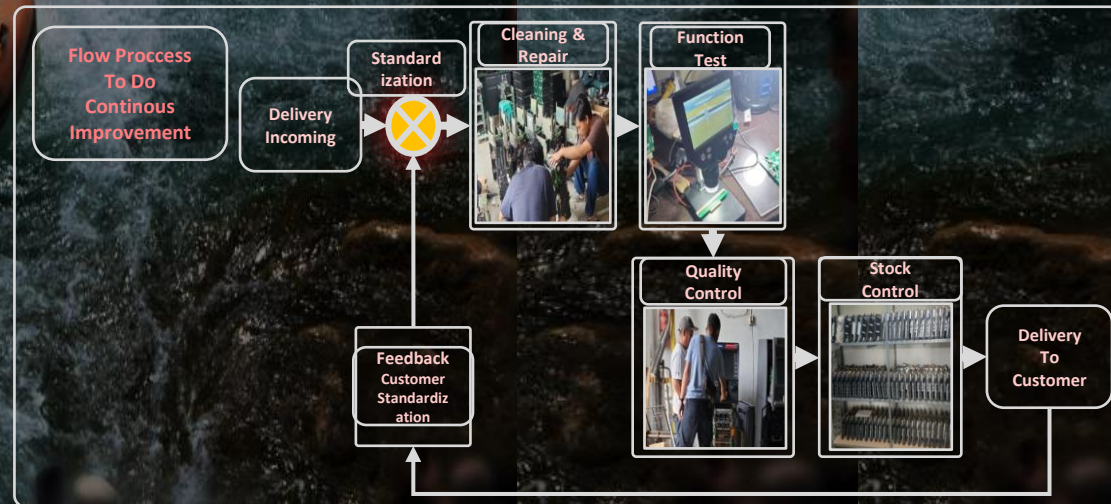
Flow Proccess To Do Continous Improvement

Delivery Incoming

Standard ization

Cleaning & Repair

Function Test

Quality Control

Stock Control

Delivery To Customer

Feedback Customer Standardiz ation